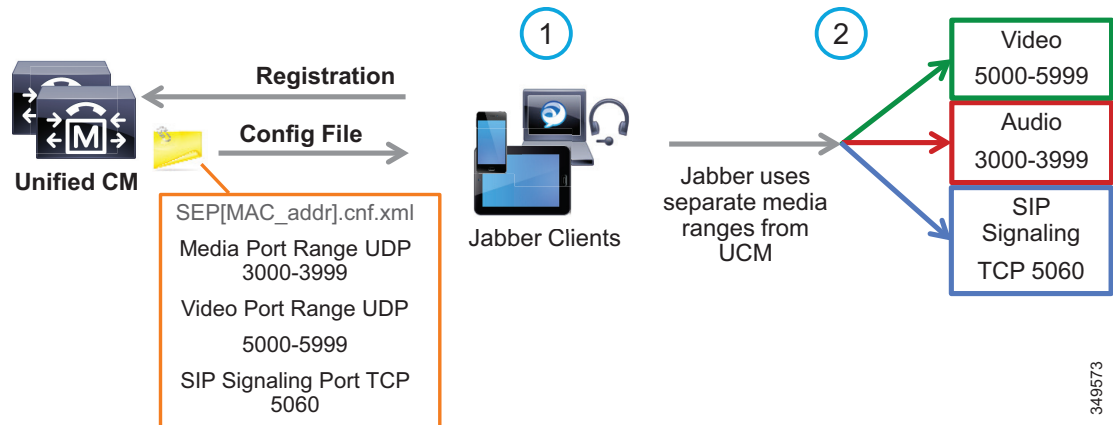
1

2

Registration

Config File

Unified CM

SEP[MAC_addr].cnf.xml

Media Port Range UDP 3000-3999

Video Port Range UDP

5000-5999

SIP Signaling Port TCP 5060

Jabber Clients

Jabber uses separate media ranges from UCM

Video

5000-5999

Audio

3000-3999

SIP Signaling

TCP 5060

349573